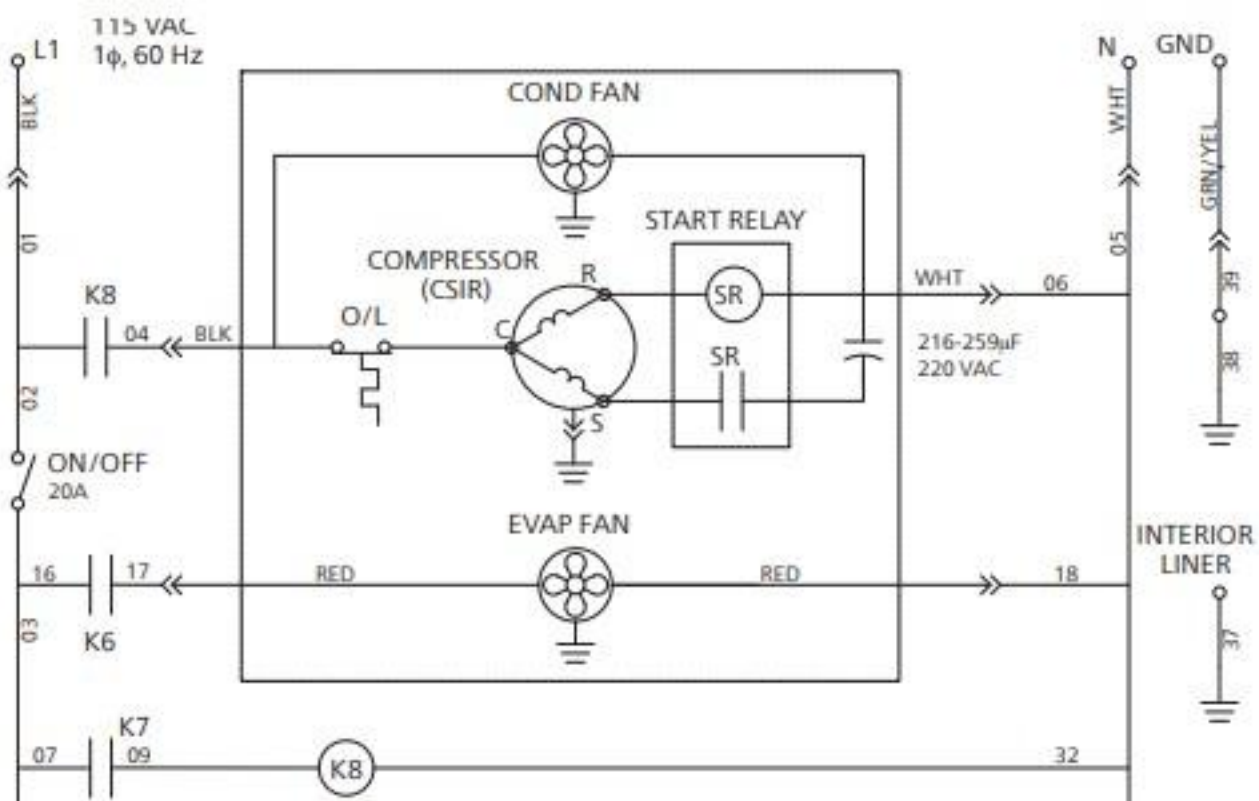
115 VAC
1ϕ, 60 Hz
L1
BLK
01
K8
04
BLK
02
ON/OFF
20A
16
17
K6
03
07
K7
09
K8
COND FAN
START RELAY
COMPRESSOR
(CSIR)
R
C
S
O/L
SR
SR
WHT
06
216-259µF
220 VAC
EVAP FAN
RED
RED
18
32
N
WHT
05
GND
GRN/YEL
36
38
INTERIOR
LINER
37